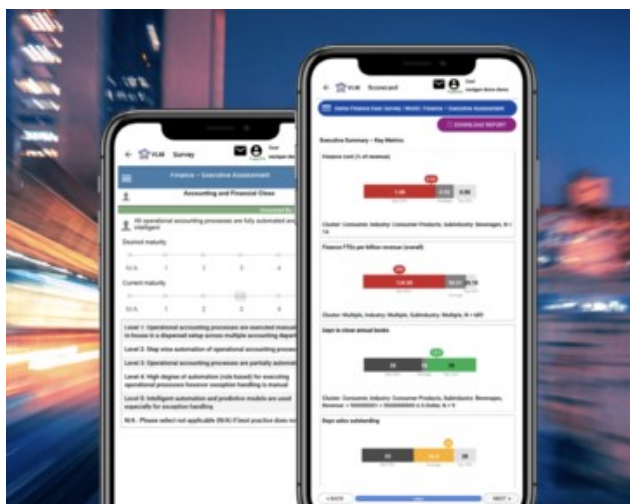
YLM Survey

Finance – Executive Assessment

Accounting and Financial Close

1

All operational accounting processes are fully automated and intelligent

Desired maturity

N/A 1 2 3 4

Current maturity

N/A 1 2 3 4

Level 1: Operational accounting processes are executed manual in house in a dispersed setup across multiple accounting depart

Level 2: Step wise automation of operational accounting process

Level 3: Operational accounting processes are partially automat

Level 4: High degree of automation (rule based) for executing operational processes however exception handling is manual

Level 5: Intelligent automation and predictive models are used especially for exception handling

N/A - Please select not applicable (N/A) if best practice does not

YLM Scorecard

DOWNLOAD REPORT

Executive Summary – Key Metrics

Finance cost (% of revenue)

Cluster: Consumer, Industry: Consumer Products, Subindustry: Beverages, N = 14

Finance FTEs per billion revenue (overall)

Cluster: Multiple, Industry: Multiple, Subindustry: Multiple, N = 489

Days to close annual books

Cluster: Consumer, Industry: Consumer Products, Subindustry: Beverages, N = 5

Days sales outstanding

< BACK

NEXT >